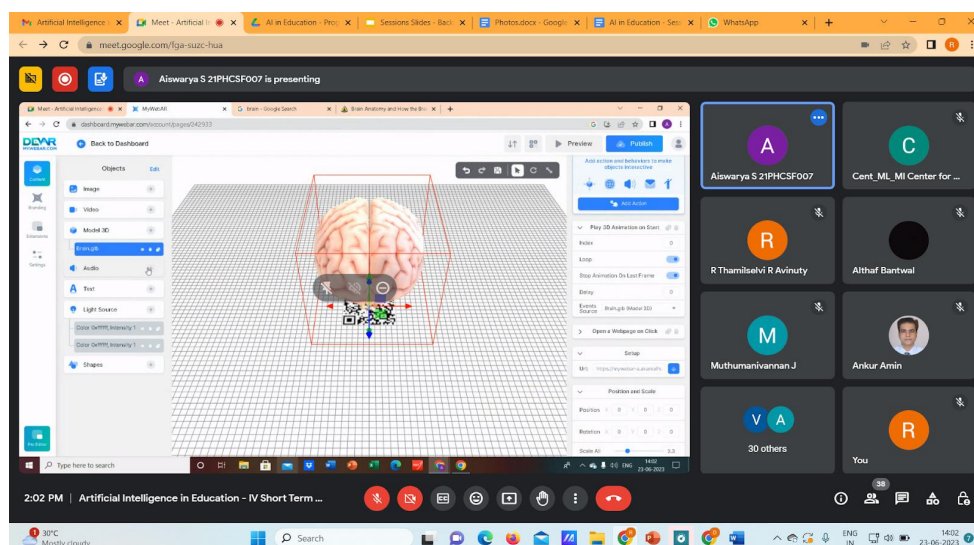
Artificial Intelligence | Meet - Artificial I | AI in Education - Prog | Sessions Slides - Back | Photos.docx - Google | AI in Education - Sess | WhatsApp

meet.google.com/fga-suzc-hua

Aiswarya S 21PHCSF007 is presenting

Meet - Artificial Intelligence | MyWebAR | Brain - Google Search | Brain Anatomy and How the Bra

dashboard.mywebar.com/account/pages/242933

DEVAR MYWEBAR.COM

Back to Dashboard

Preview Publish

Content
Branding
Scenarios
Settings

Objects Edit

Image
Video
Model 3D
Brain.glb
Audio
Text
Light Source
Color: 0xFFFFFF, Intensity: 1
Color: 0xFFFFFF, Intensity: 1
Shapes

Add action and behaviors to make objects interactive

Add Action

Play 3D Animation on Start
Index 0
Loop
Stop Animation On Last Frame
Delay 0
Events Source Brain.glb (Model 3D)

Open a Webpage on Click

Setup
Url https://eposition-a.anatomy

Position and Scale
Position 0 0 0
Rotation 0 0 0
Scale All 3.3

Type here to search

14:02 23-06-2023

Aiswarya S 21PHCSF007
Cent_ML_MI Center for ...
R Thamilselvi R Avinuty
Althaf Bantwal
Muthumanivannan J
Ankur Amin
30 others
You

2:02 PM | Artificial Intelligence in Education - IV Short Term ...

38

30°C Mostly cloudy

Search

ENG IN

14:02 23-06-2023